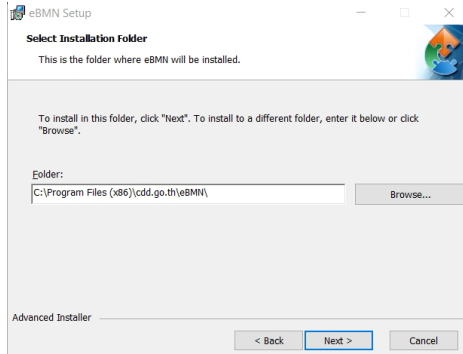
eBMN Setup

Select Installation Folder

This is the folder where eBMN will be installed.

To install in this folder, click "Next". To install to a different folder, enter it below or click "Browse".

Folder:

C:\Program Files (x86)\cdd.go.th\eBMN\

Browse...

Advanced Installer

< Back

Next >

Cancel